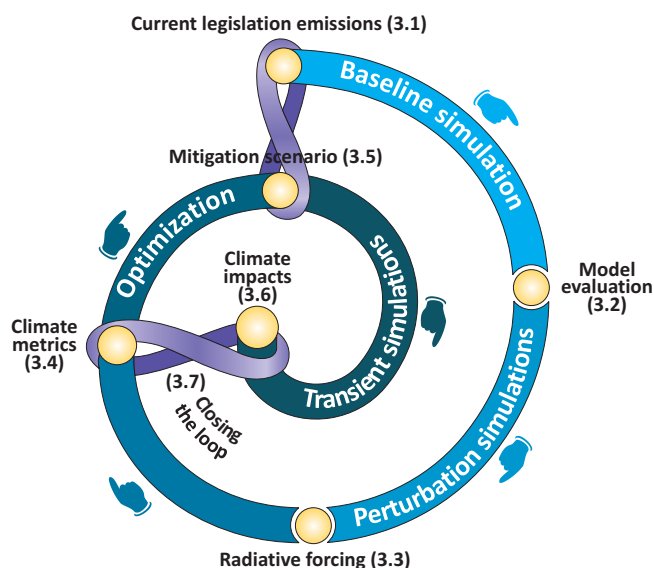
Current legislation emissions (3.1)

Baseline simulation

Mitigation scenario (3.5)

Optimization

Transient simulations

Climate impacts (3.6)

Model evaluation (3.2)

Climate metrics (3.4)

(3.7) Closing the loop

Perturbation simulations

Radiative forcing (3.3)